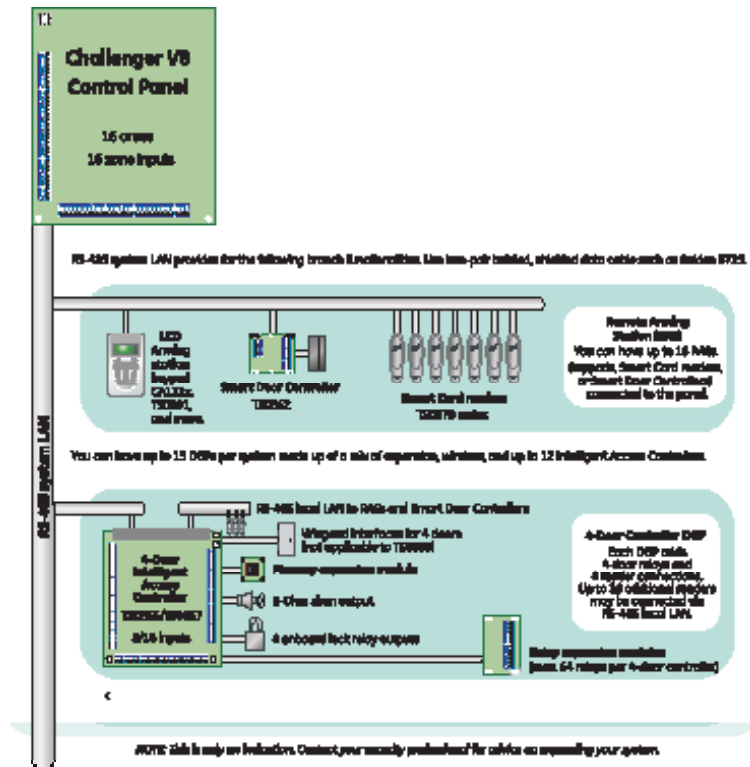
Challenger V8 Control Panel

16 areas

16 zone inputs

RS-485 system LAN provides for the following branch functionalities. Use two-pair twisted, shielded data cable such as Belden 8723.

LCD Arming station keypad CA110x, TS0841, and more.

Smart Door Controller TS0862

Smart Card readers TS0870 series

Remote Arming Station (RAS) You can have up to 16 RASs (keypads, Smart Card readers, or Smart Door Controllers) connected to the panel.

You can have up to 15 DGPs per system made up of a mix of expansion, wireless, and up to 12 Intelligent Access Controllers.

RS-485 system LAN

RS-485 local LAN to RASs and Smart Door Controllers

Wiegand interfaces for 4 doors (not applicable to TS0866)

4-Door Intelligent Access Controller TS0866/TS0867

8/16 inputs

Memory expansion module

8-Ohm siren output

4 onboard lock relay outputs

4-Door Controller DGP Each DGP adds 4-door relays and 4 reader connections. Up to 16 additional readers may be connected via RS-485 local LAN.

Relay expansion modules (max. 64 relays per 4-door controller)

NOTE: this is only an indication. Contact your security professional for advice on expanding your system.